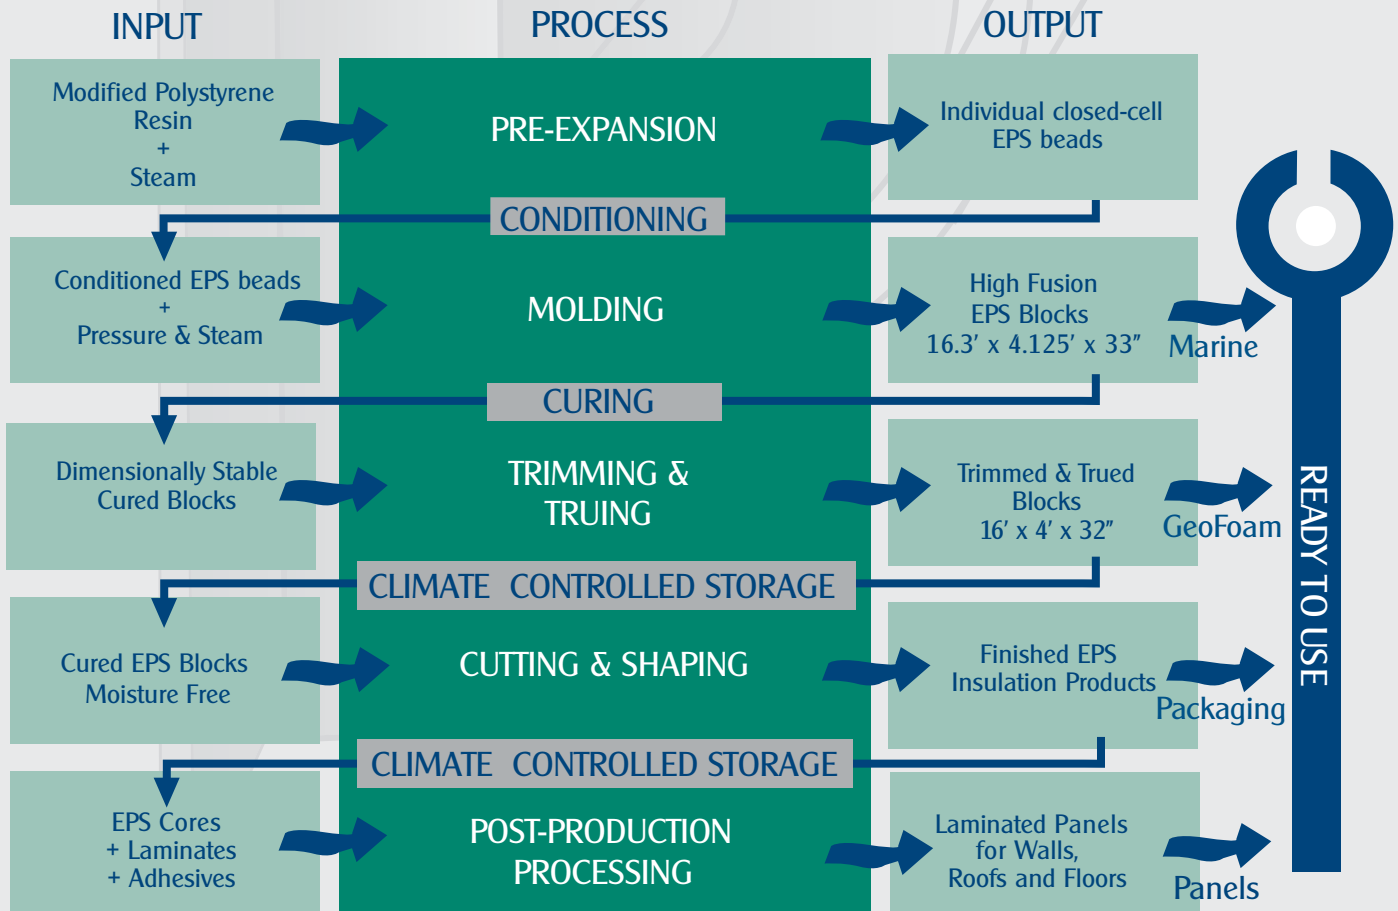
INPUT

PROCESS

OUTPUT

Modified Polystyrene Resin
+
Steam

PRE-EXPANSION

Individual closed-cell EPS beads

CONDITIONING

Conditioned EPS beads
+
Pressure & Steam

MOLDING

High Fusion EPS Blocks
16.3′ x 4.125′ x 33″

Marine

CURING

Dimensionally Stable Cured Blocks

TRIMMING & TRUING

Trimmed & Trued Blocks
16′ x 4′ x 32″

GeoFoam

CLIMATE CONTROLLED STORAGE

Cured EPS Blocks Moisture Free

CUTTING & SHAPING

Finished EPS Insulation Products

Packaging

CLIMATE CONTROLLED STORAGE

EPS Cores
+ Laminates
+ Adhesives

POST-PRODUCTION PROCESSING

Laminated Panels for Walls, Roofs and Floors

Panels

READY TO USE